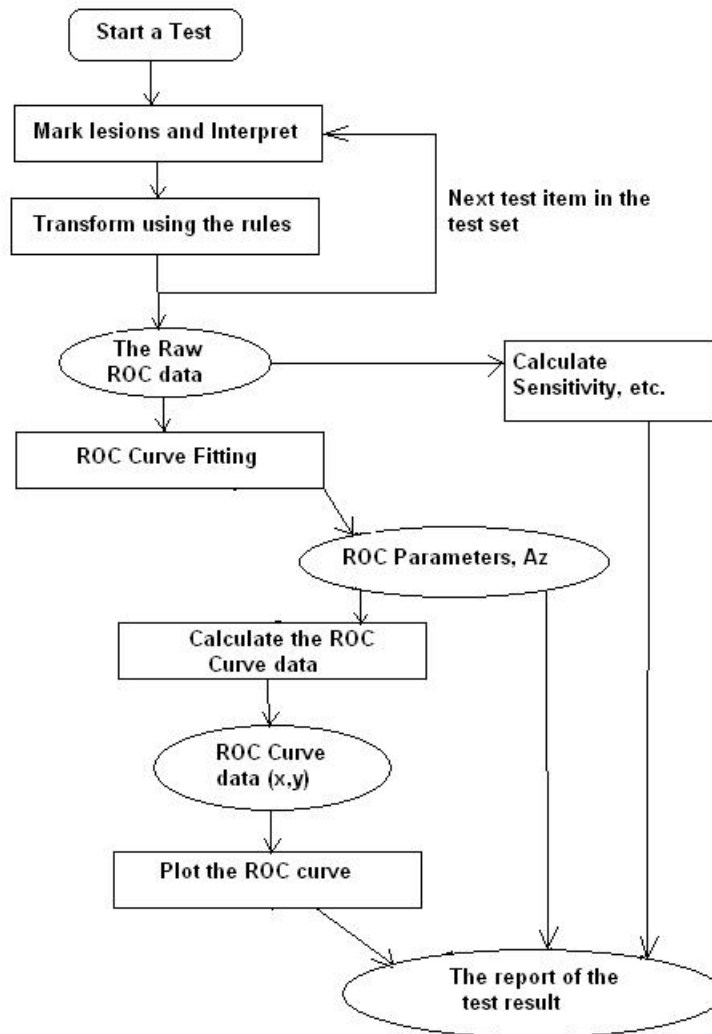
Start a Test

Mark lesions and Interpret

Next test item in the test set

Transform using the rules

The Raw ROC data

Calculate Sensitivity, etc.

ROC Curve Fitting

ROC Parameters, Az

Calculate the ROC Curve data

ROC Curve data (x,y)

Plot the ROC curve

The report of the test result